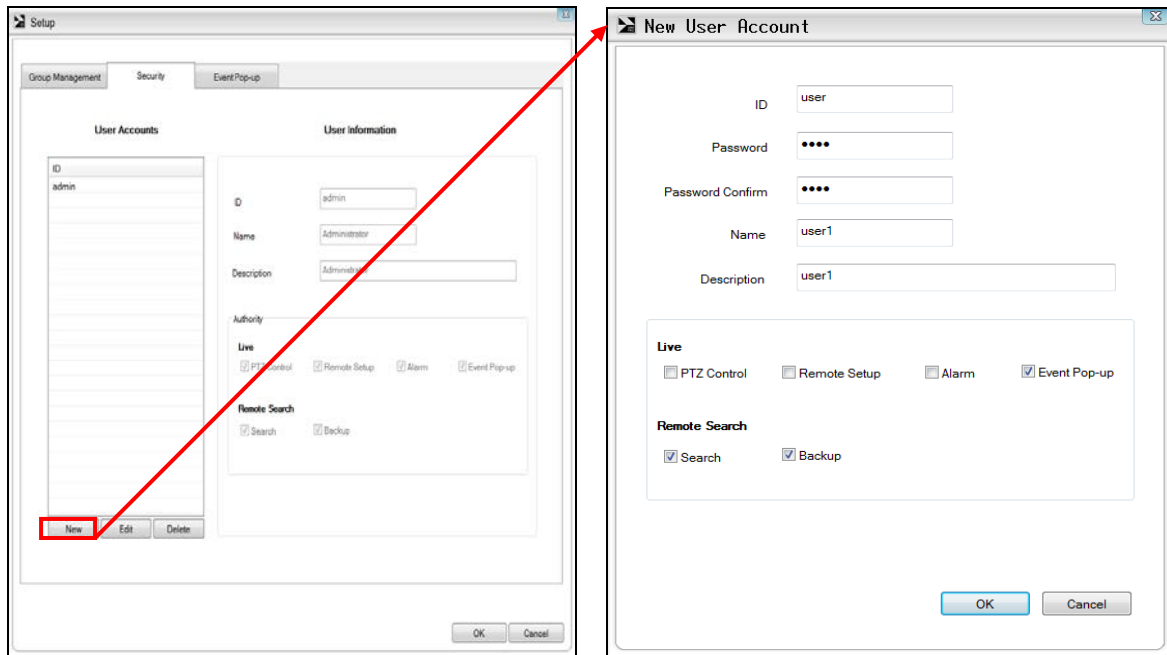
Setup

Group Management | Security | Event Pop-up

User Accounts

ID
admin

New | Edit | Delete

User Information

ID admin
Name Administrator
Description Administrator

Authority

Live
PTZ Control | Remote Setup | Alarm | Event Pop-up

Remote Search
Search | Backup

OK | Cancel

New User Account

ID user
Password ••••
Password Confirm ••••
Name user1
Description user1

Live
PTZ Control | Remote Setup | Alarm | Event Pop-up

Remote Search
Search | Backup

OK | Cancel